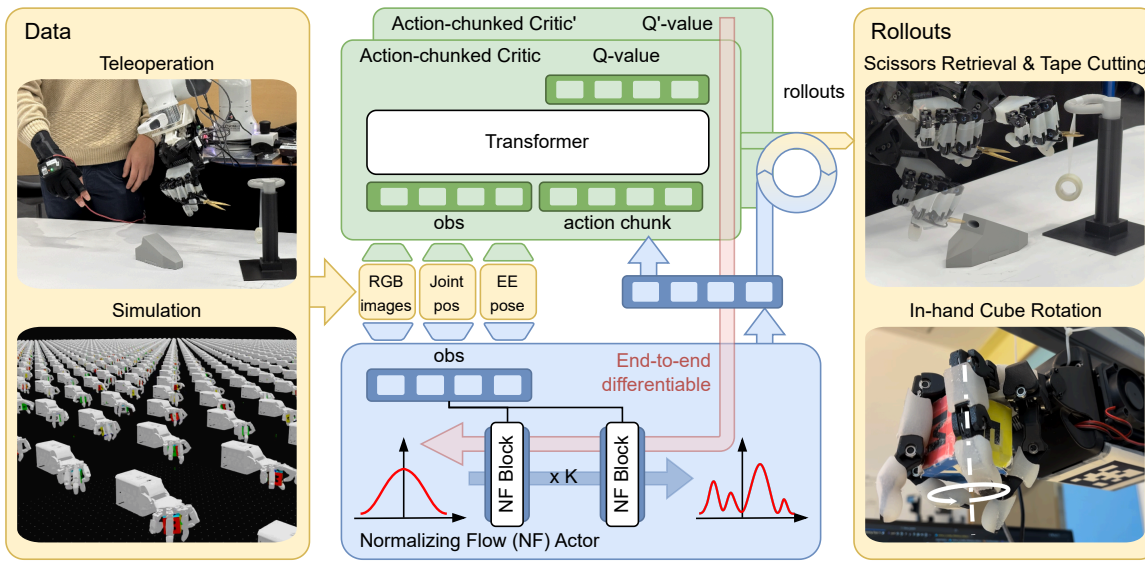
Data

Teleoperation

Simulation

Action-chunked Critic'

Q'-value

Action-chunked Critic

Q-value

Transformer

obs

action chunk

RGB images

Joint pos

EE pose

obs

End-to-end differentiable

NF Block

x K

NF Block

Normalizing Flow (NF) Actor

rollouts

Rollouts

Scissors Retrieval & Tape Cutting

In-hand Cube Rotation